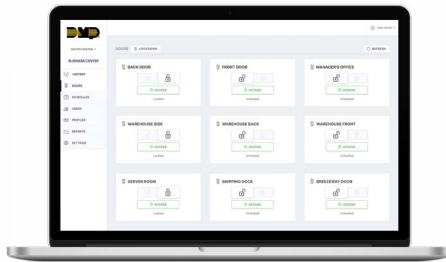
DMP

BUSINESS CENTER

HISTORY
DOORS
SCHEDULES
USERS
PROFILES
REPORTS
SETTINGS

DOORS

REFRESH

BACK DOOR
Locked

FRONT DOOR
Unlocked

MANAGER'S OFFICE
Unlocked

WAREHOUSE SIDE
Locked

WAREHOUSE BACK
Unlocked

WAREHOUSE FRONT
Unlocked

SERVER ROOM
Locked

SHIPPING DOCK
Unlocked

BREEZEWAY DOOR
Unlocked